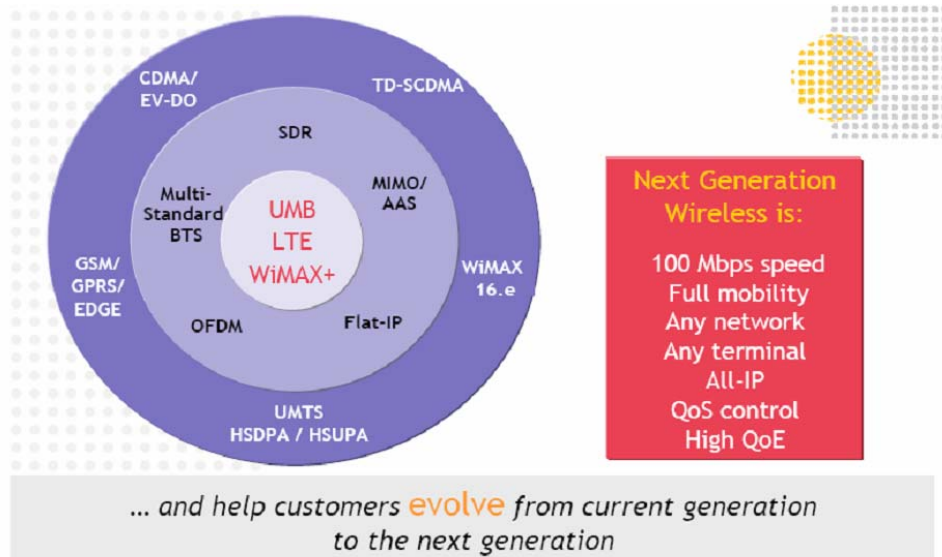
CDMA/
EV-DO

TD-SCDMA

SDR

Multi-Standard BTS

MIMO/
AAS

UMB
LTE
WiMAX+

GSM/
GPRS/
EDGE

WiMAX
16.e

OFDM

Flat-IP

UMTS
HSDPA / HSUPA

Next Generation Wireless is:

100 Mbps speed
Full mobility
Any network
Any terminal
All-IP
QoS control
High QoE

... and help customers evolve from current generation to the next generation